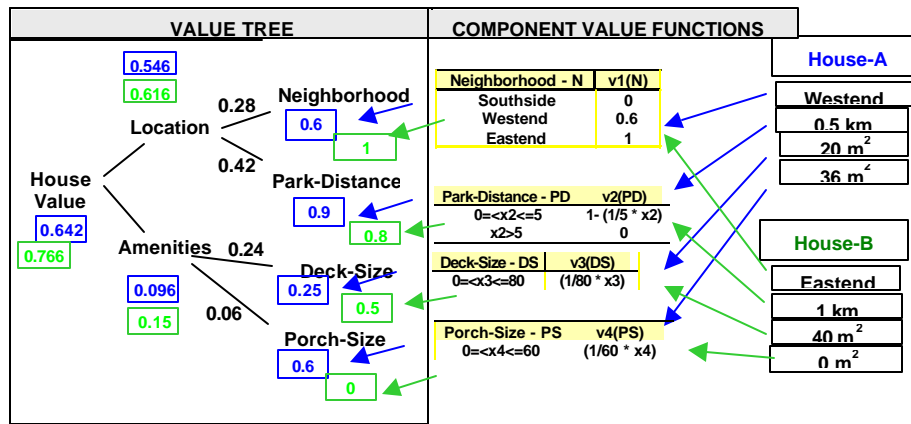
VALUE TREE

COMPONENT VALUE FUNCTIONS

0.546
0.616

Location 0.28 0.42

Neighborhood
0.6
1

Park-Distance
0.9
0.8

House Value
0.642
0.766

Amenities 0.24 0.06

0.096
0.15

Deck-Size
0.25
0.5

Porch-Size
0.6
0

| Neighborhood - N | v1(N) |
|---|---|
| Southside | 0 |
| Westend | 0.6 |
| Eastend | 1 |

| Park-Distance - PD | v2(PD) |
|---|---|
| 0=<x2<=5 | 1- (1/5 * x2) |
| x2>5 | 0 |

| Deck-Size - DS | v3(DS) |
|---|---|
| 0=<x3<=80 | (1/80 * x3) |

| Porch-Size - PS | v4(PS) |
|---|---|
| 0=<x4<=60 | (1/60 * x4) |

House-A
Westend
0.5 km
20 $m^2$
36 $m^2$

House-B
Eastend
1 km
40 $m^2$
0 $m^2$